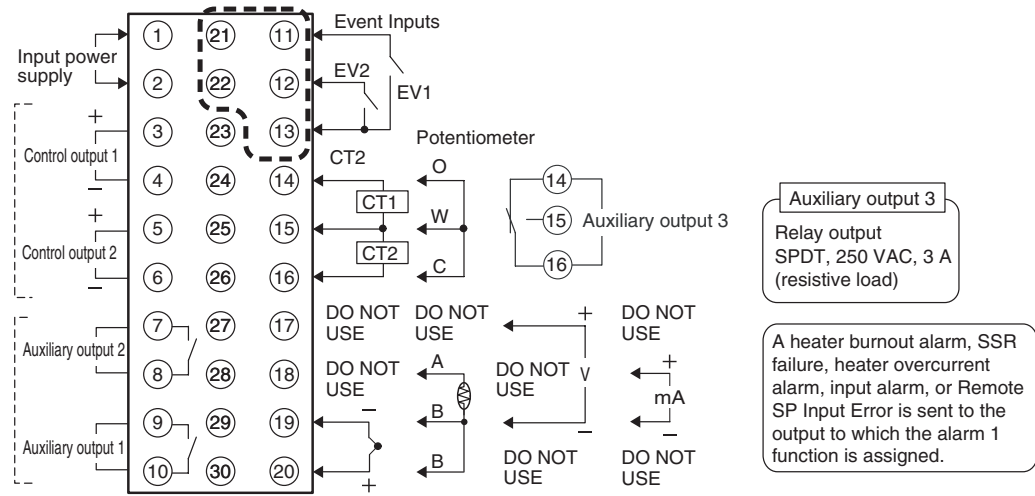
Event Inputs

Input power supply

1 21 11
2 22 12
3 23 13
4 24 14
5 25 15
6 26 16
7 27 17
8 28 18
9 29 19
10 30 20

EV2
EV1

+
Control output 1
−

+
Control output 2
−

Auxiliary output 2

Auxiliary output 1

Potentiometer
CT2
O
CT1
W
CT2
C

14
15 Auxiliary output 3
16

Auxiliary output 3
Relay output
SPDT, 250 VAC, 3 A
(resistive load)

DO NOT USE
DO NOT USE
+
DO NOT USE

DO NOT USE
A
B
DO NOT USE
V
+
mA
−
−

−
+
B
DO NOT USE
DO NOT USE

A heater burnout alarm, SSR failure, heater overcurrent alarm, input alarm, or Remote SP Input Error is sent to the output to which the alarm 1 function is assigned.